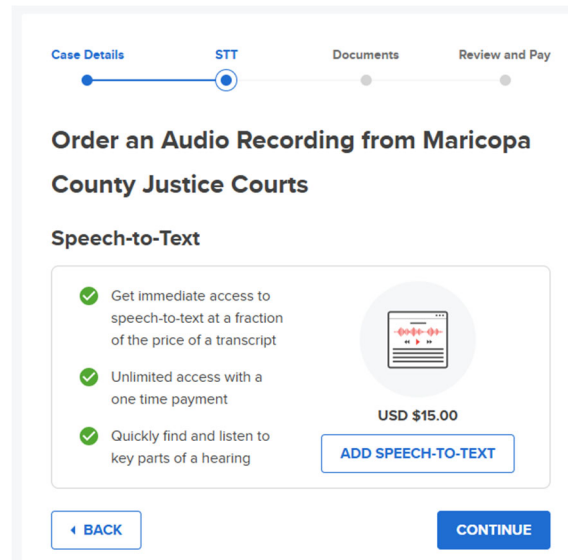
Case Details STT Documents Review and Pay

Order an Audio Recording from Maricopa County Justice Courts

Speech-to-Text

Get immediate access to speech-to-text at a fraction of the price of a transcript

Unlimited access with a one time payment

Quickly find and listen to key parts of a hearing

USD $15.00

ADD SPEECH-TO-TEXT

BACK

CONTINUE